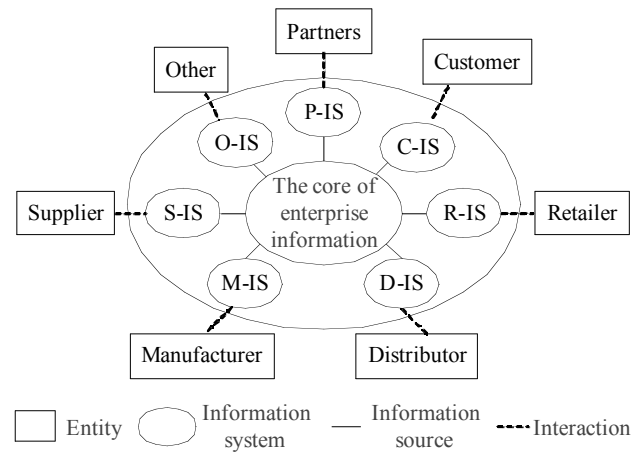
Partners

Other

Customer

P-IS

O-IS

C-IS

Supplier

S-IS

The core of enterprise information

R-IS

Retailer

M-IS

D-IS

Manufacturer

Distributor

Entity

Information system

Information source

Interaction